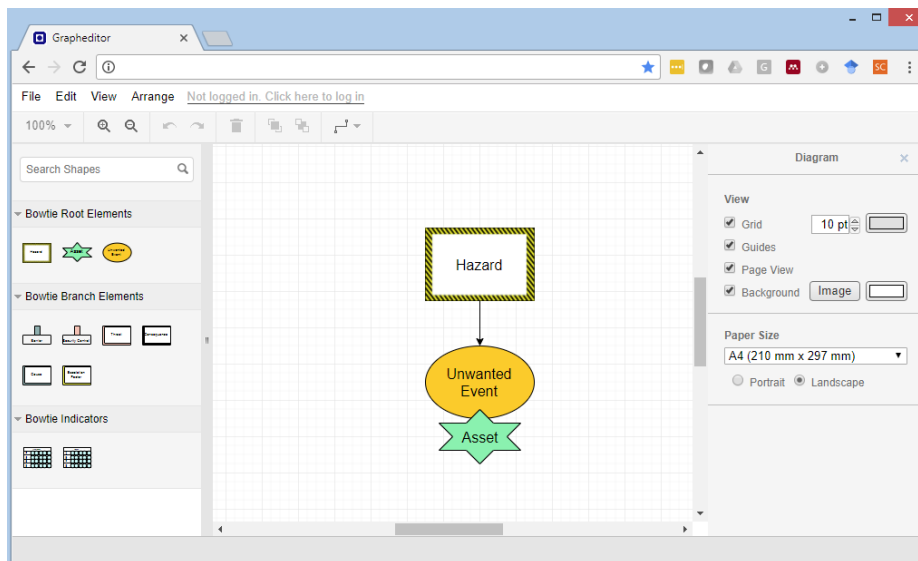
Grapheditor

File Edit View Arrange Not logged in. Click here to log in

100%

Search Shapes

Bowtie Root Elements

Hazard

Hazard

Unwanted Event

Bowtie Branch Elements

Barrier

Security Control

Threat

Consequence

Cause

Escalation Factor

Bowtie Indicators

Hazard

Unwanted Event

Asset

Diagram

View

Grid 10 pt

Guides

Page View

Background Image

Paper Size

A4 (210 mm x 297 mm)

Portrait Landscape